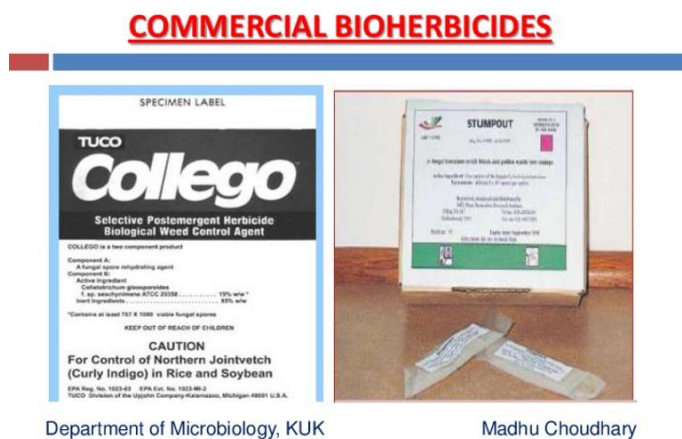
COMMERCIAL BIOHERBICIDES

SPECIMEN LABEL

TUCO

Collego

Selective Postemergent Herbicide
Biological Weed Control Agent

COLLEGO is a two component product

Component A:
A fungal spore rehydrating agent
Component B:
Active ingredient
Colletotrichum gloeosporioides
f. sp. aeschynomene ATCC 20358 .......... 15% w/w*
Inert ingredients .......... 85% w/w

*Contains at least 757 X 1000 viable fungal spores

KEEP OUT OF REACH OF CHILDREN

CAUTION
For Control of Northern Jointvetch (Curly Indigo) in Rice and Soybean

EPA Reg. No. 1023-43 EPA Est. No. 1023-MI-2
TUCO Division of the Upjohn Company-Kalamazoo, Michigan 49001 U.S.A.

STUMPOUT

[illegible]

Department of Microbiology, KUK

Madhu Choudhary